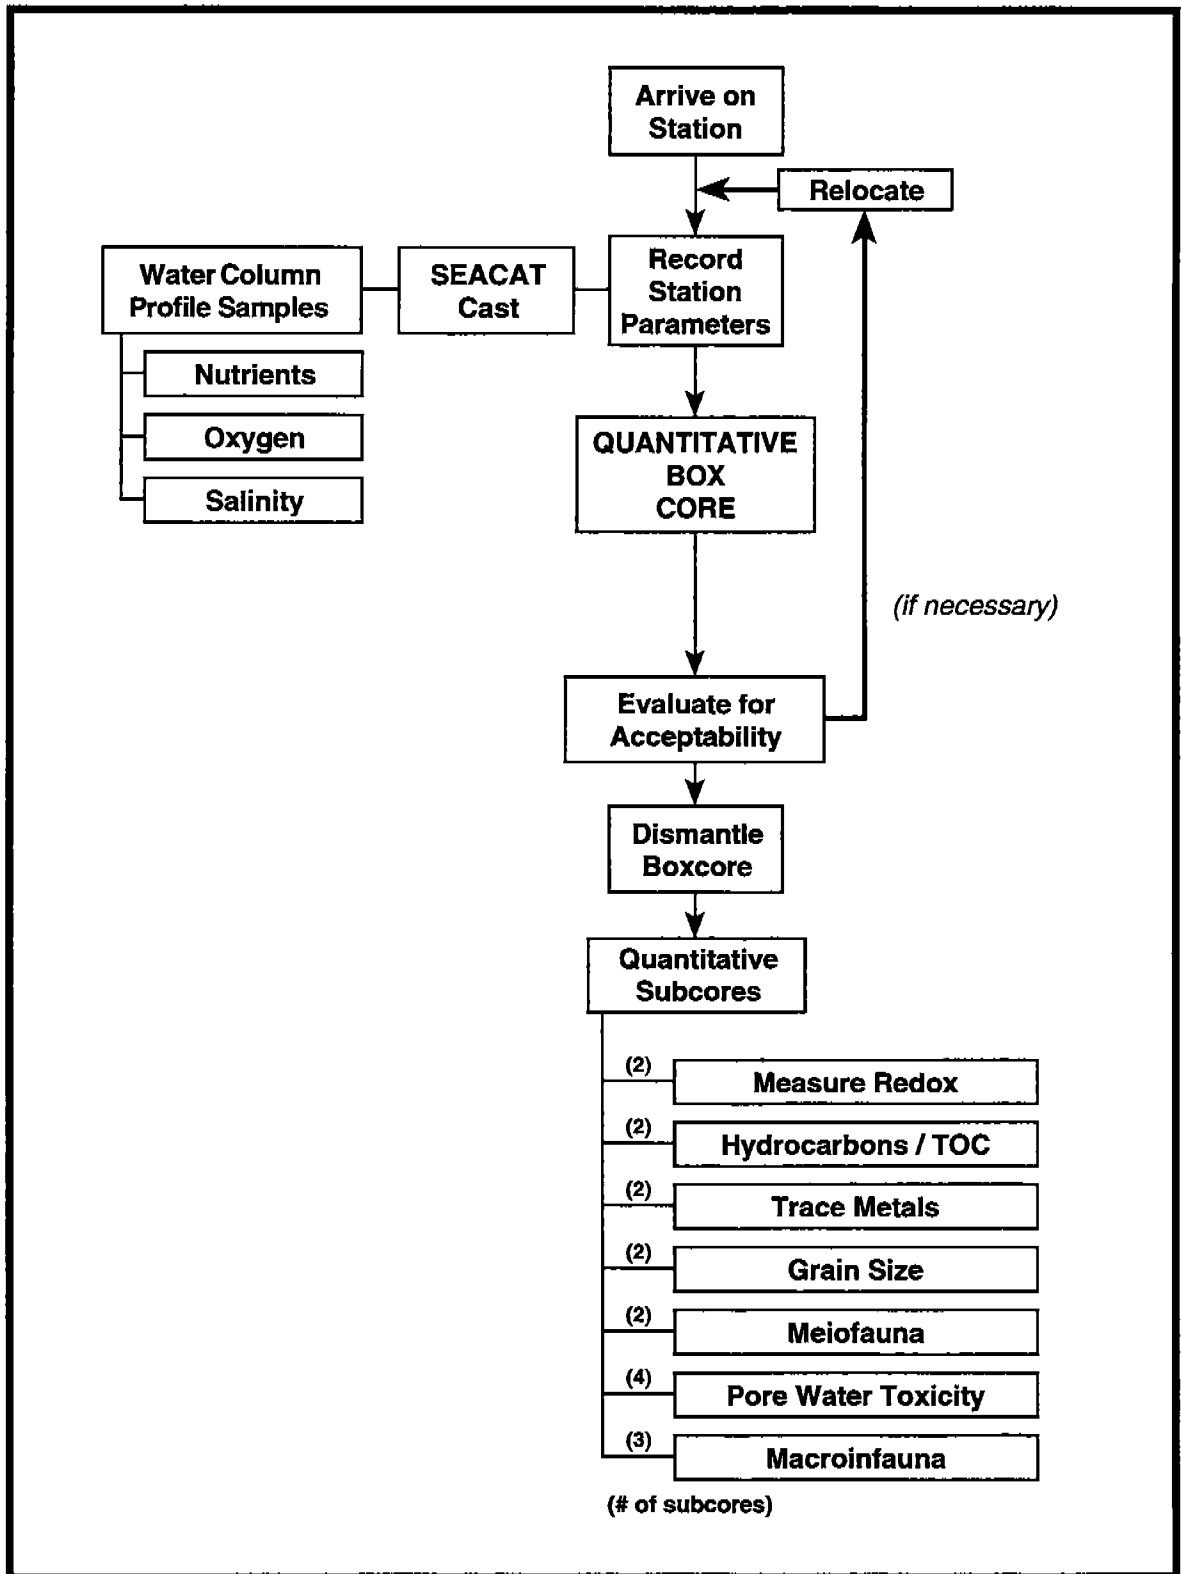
Arrive on Station

Relocate

Water Column Profile Samples

SEACAT Cast

Record Station Parameters

Nutrients

Oxygen

Salinity

QUANTITATIVE BOX CORE

(if necessary)

Evaluate for Acceptability

Dismantle Boxcore

Quantitative Subcores

(2) Measure Redox

(2) Hydrocarbons / TOC

(2) Trace Metals

(2) Grain Size

(2) Meiofauna

(4) Pore Water Toxicity

(3) Macroinfauna

(# of subcores)